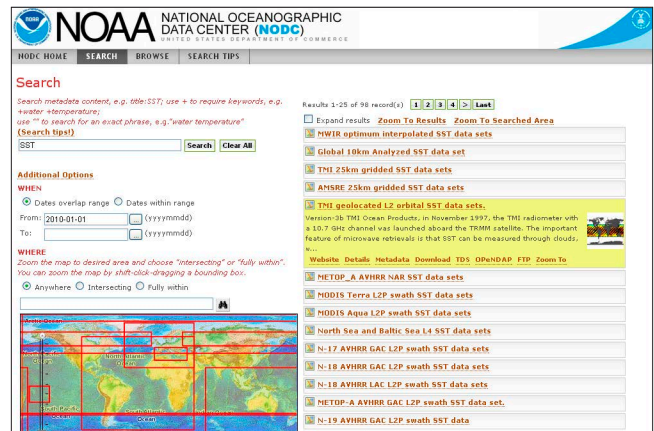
NOAA NOAA NATIONAL OCEANOGRAPHIC DATA CENTER (NODC) UNITED STATES DEPARTMENT OF COMMERCE

NODC HOME SEARCH BROWSE SEARCH TIPS

Search

Search metadata content, e.g. title:SST; use + to require keywords, e.g. +water +temperature;
use "" to search for an exact phrase, e.g."water temperature"
(Search tips!)

SST Search Clear All

Additional Options

WHEN

Dates overlap range Dates within range

From: 2010-01-01 (yyyymmdd)

To: (yyyymmdd)

WHERE

Zoom the map to desired area and choose "intersecting" or "fully within". You can zoom the map by shift-click-dragging a bounding box.

Anywhere Intersecting Fully within

Arctic Ocean
North Atlantic Ocean
South Pacific Ocean
South Atlantic Ocean

Results 1-25 of 98 record(s) 1 2 3 4 > Last

Expand results Zoom To Results Zoom To Searched Area

MWIR optimum interpolated SST data sets

Global 10km Analyzed SST data set

TMI 25km gridded SST data sets

AMSRE 25km gridded SST data sets

TMI geolocated L2 orbital SST data sets.
Version-3b TMI Ocean Products, in November 1997, the TMI radiometer with a 10.7 GHz channel was launched aboard the TRMM satellite. The important feature of microwave retrievals is that SST can be measured through clouds, w...
Website Details Metadata Download TDS OPeNDAP FTP Zoom To

METOP_A AVHRR NAR SST data sets

MODIS Terra L2P swath SST data sets

MODIS Aqua L2P swath SST data sets

North Sea and Baltic Sea L4 SST data sets

N-17 AVHRR GAC L2P swath SST data sets

N-18 AVHRR GAC L2P swath SST data sets

N-18 AVHRR LAC L2P swath SST data sets

METOP-A AVHRR GAC L2P swath SST data set.

N-19 AVHRR GAC L2P swath SST data